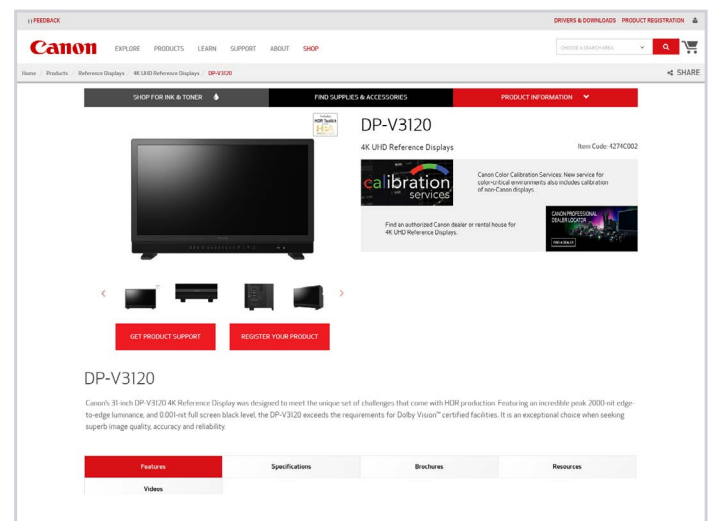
FEEDBACK

DRIVERS & DOWNLOADS PRODUCT REGISTRATION

Canon EXPLORE PRODUCTS LEARN SUPPORT ABOUT SHOP

CHOOSE A SEARCH AREA

Home / Products / Reference Displays / 4K UHD Reference Displays / DP-V3120

SHARE

SHOP FOR INK & TONER

FIND SUPPLIES & ACCESSORIES

PRODUCT INFORMATION

HDR

DP-V3120

4K UHD Reference Displays

Item Code: 4274C002

calibration services

Canon Color Calibration Services: New service for color-critical environments also includes calibration of non-Canon displays.

Find an authorized Canon dealer or rental house for 4K UHD Reference Displays.

CANON PROFESSIONAL DEALER LOCATOR

FIND A DEALER

GET PRODUCT SUPPORT

REGISTER YOUR PRODUCT

DP-V3120

Canon's 31-inch DP-V3120 4K Reference Display was designed to meet the unique set of challenges that come with HDR production. Featuring an incredible peak 2000-nit edge-to-edge luminance, and 0.001-nit full screen black level, the DP-V3120 exceeds the requirements for Dolby Vision™ certified facilities. It is an exceptional choice when seeking superb image quality, accuracy and reliability.

Features

Specifications

Brochures

Resources

Videos